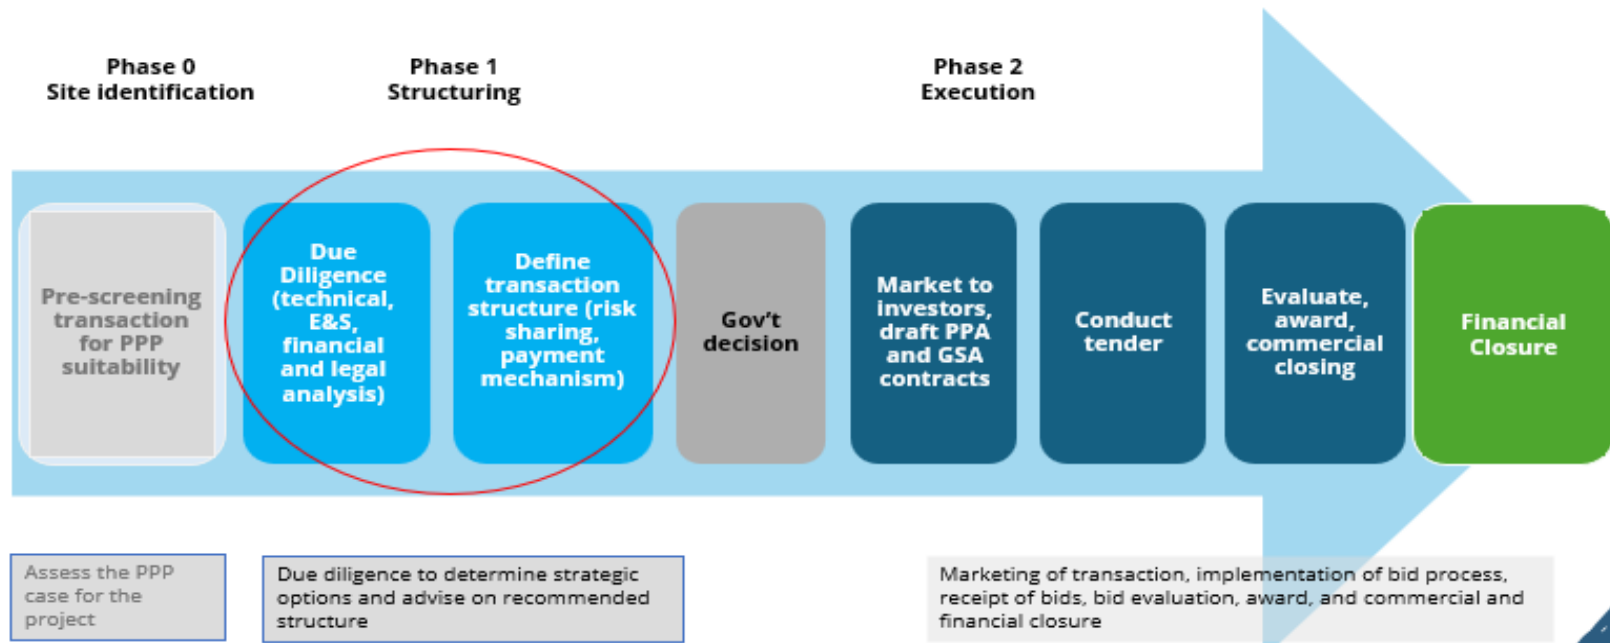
Phase 0
Site identification

Phase 1
Structuring

Phase 2
Execution

Pre-screening transaction for PPP suitability

Due Diligence (technical, E&S, financial and legal analysis)

Define transaction structure (risk sharing, payment mechanism)

Gov't decision

Market to investors, draft PPA and GSA contracts

Conduct tender

Evaluate, award, commercial closing

Financial Closure

Assess the PPP case for the project

Due diligence to determine strategic options and advise on recommended structure

Marketing of transaction, implementation of bid process, receipt of bids, bid evaluation, award, and commercial and financial closure